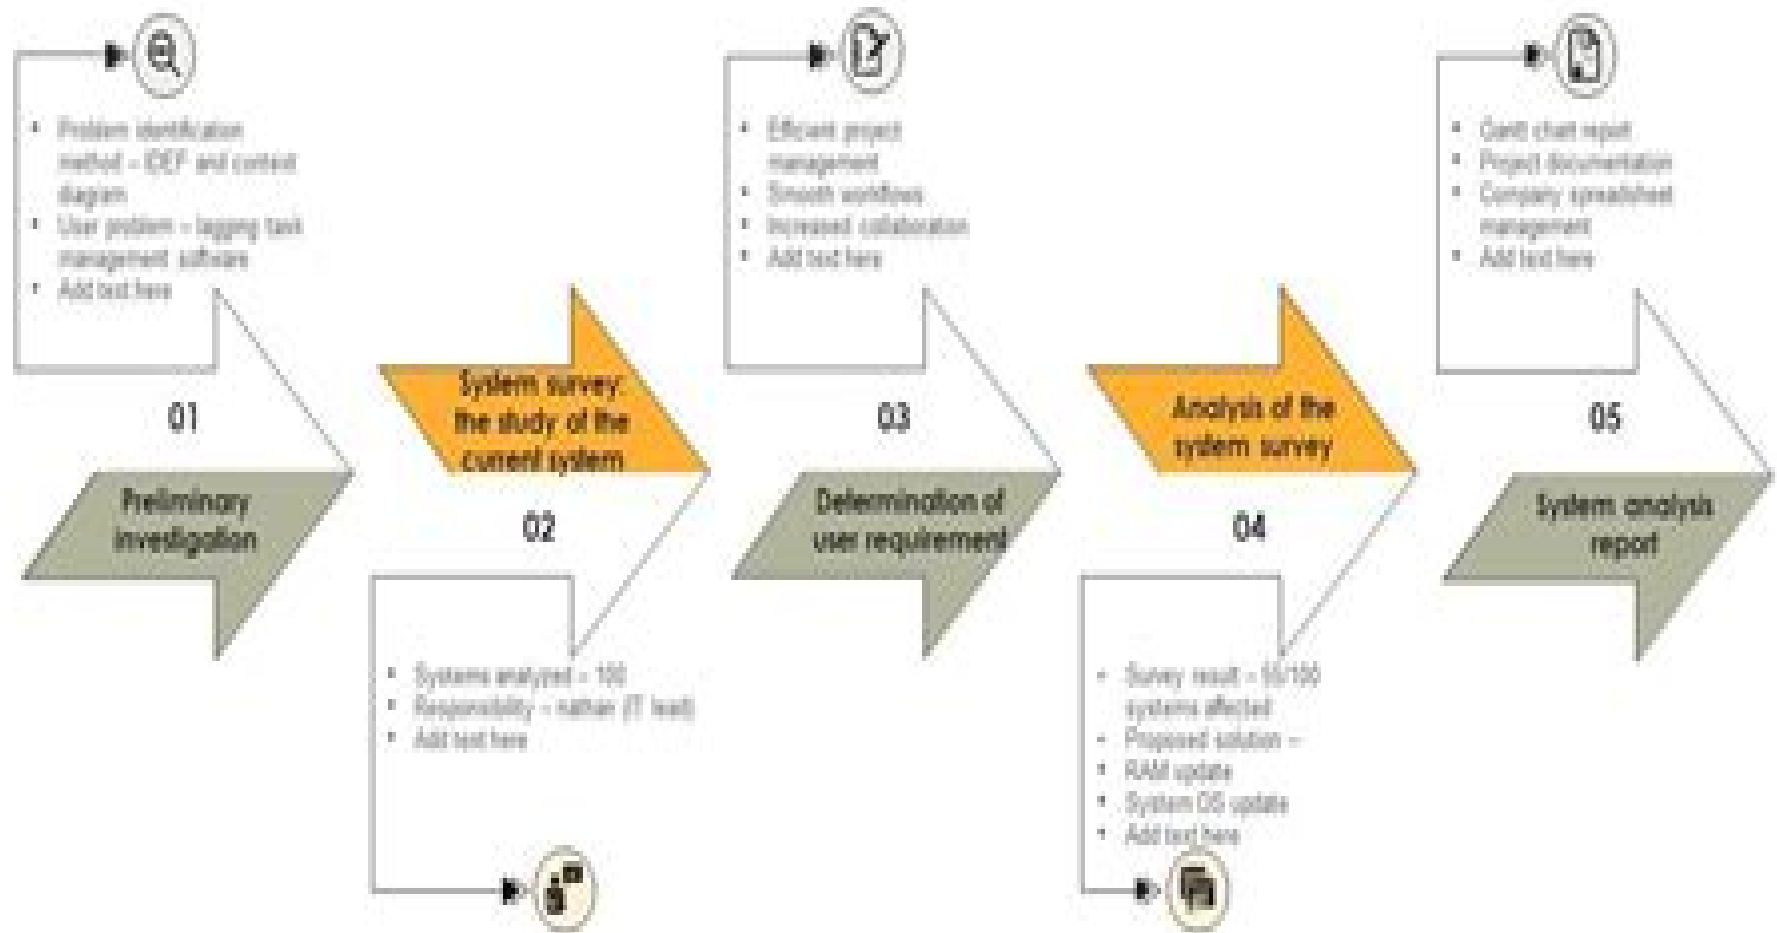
• Problem identification method – IDEF and context diagram
• User problem – lagging task management software
• Add text here

01

Preliminary investigation

System survey: the study of the current system

02

• Systems analyzed – 100
• Responsibility – nathan (IT lead)
• Add text here

• Efficient project management
• Smooth workflows
• Increased collaboration
• Add text here

03

Determination of user requirement

Analysis of the system survey

04

• Survey result – 10/100 systems affected
• Proposed solution –
• RAM update
• System OS update
• Add text here

• Gantt chart report
• Project documentation
• Company spreadsheet management
• Add text here

05

System analysis report